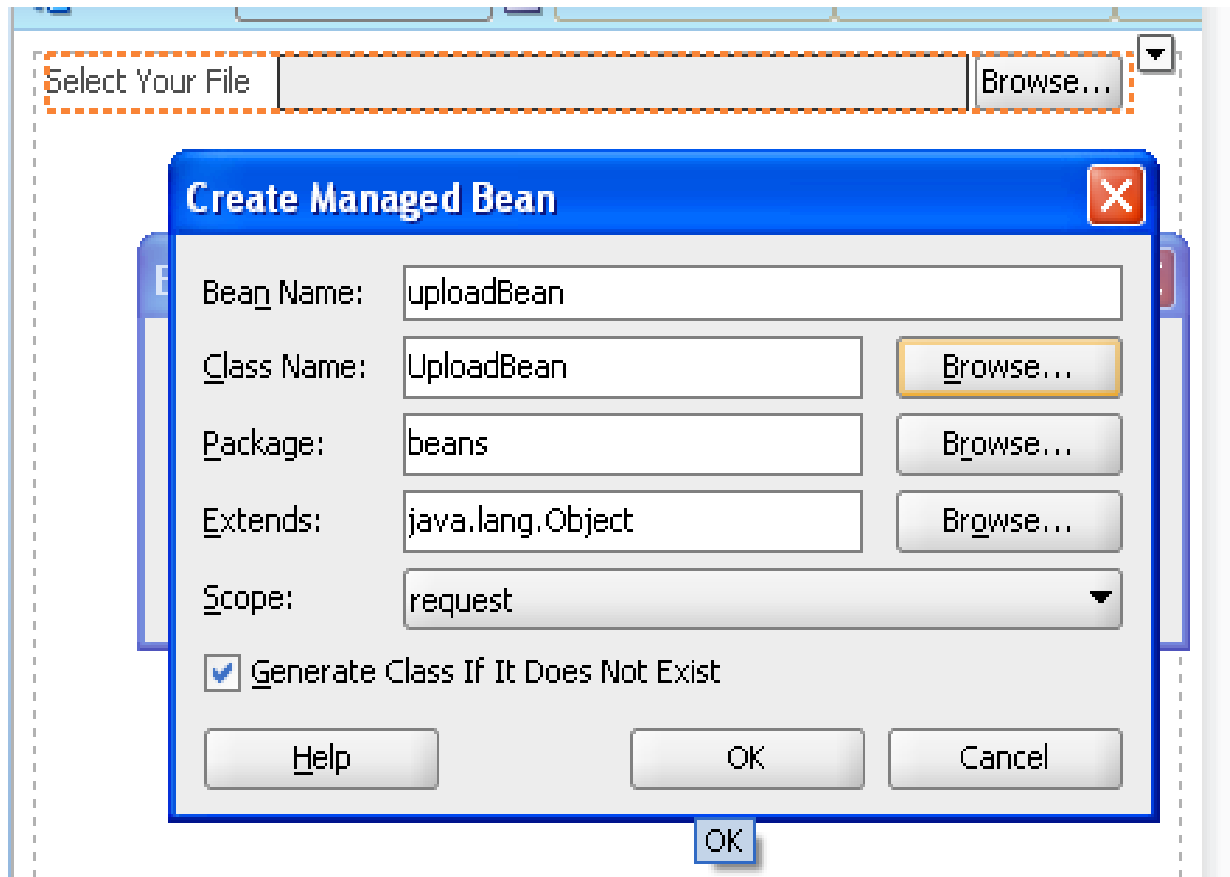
Select Your File

Browse...

Create Managed Bean

Bean Name: uploadBean

Class Name: UploadBean

Browse...

Package: beans

Browse...

Extends: java.lang.Object

Browse...

Scope: request

Generate Class If It Does Not Exist

Help

OK

Cancel

OK